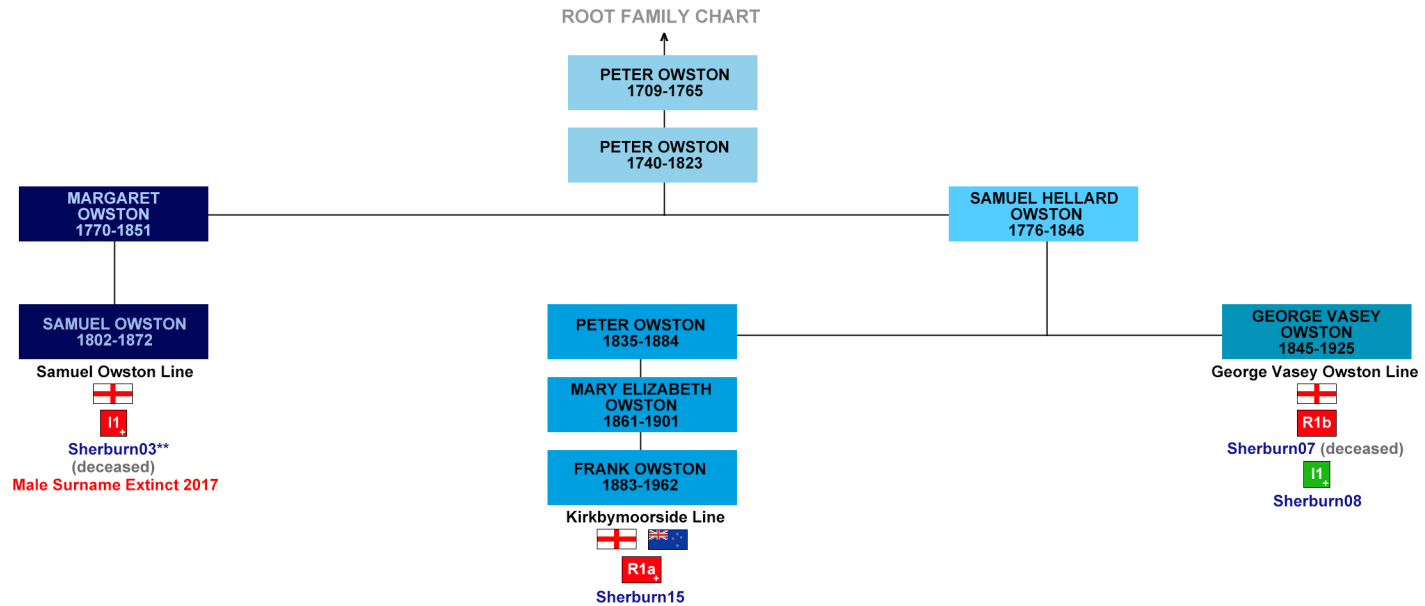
ROOT FAMILY CHART

PETER OWSTON
1709-1765

PETER OWSTON
1740-1823

MARGARET OWSTON
1770-1851

SAMUEL HELLARD OWSTON
1776-1846

SAMUEL OWSTON
1802-1872
Samuel Owston Line
I1
Sherburn03**
(deceased)
Male Surname Extinct 2017

PETER OWSTON
1835-1884

MARY ELIZABETH OWSTON
1861-1901

FRANK OWSTON
1883-1962
Kirkbymoorside Line
R1a
Sherburn15

GEORGE VASEY OWSTON
1845-1925
George Vasey Owston Line
R1b
Sherburn07 (deceased)
I1
Sherburn08